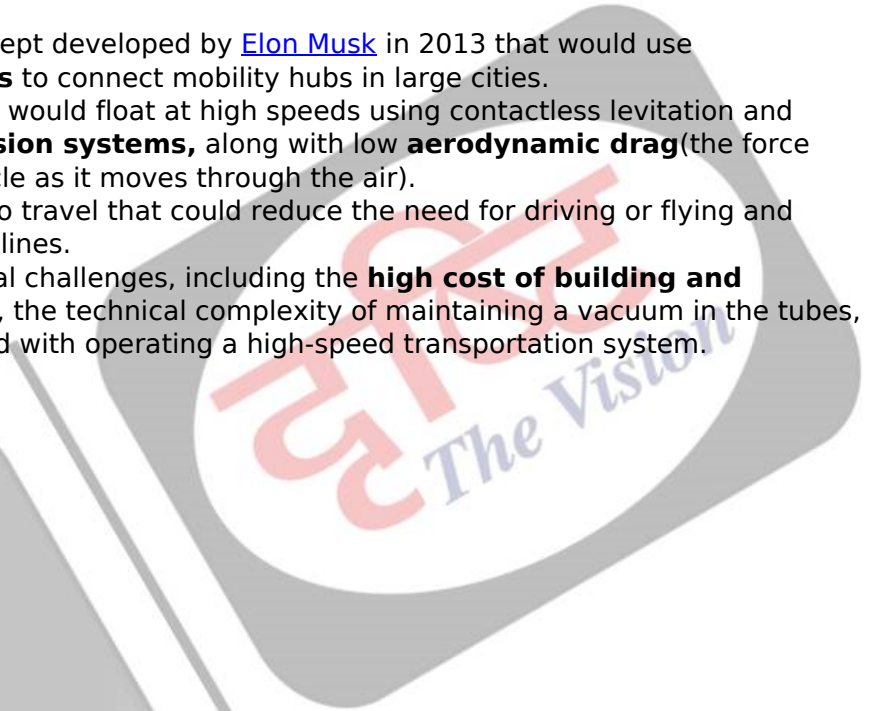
ept developed by Elon Musk in 2013 that would use
s to connect mobility hubs in large cities.
would float at high speeds using contactless levitation and
sion systems, along with low aerodynamic drag(the force
cle as it moves through the air).
o travel that could reduce the need for driving or flying and
lines.
al challenges, including the high cost of building and
, the technical complexity of maintaining a vacuum in the tubes,
d with operating a high-speed transportation system.

The Vision